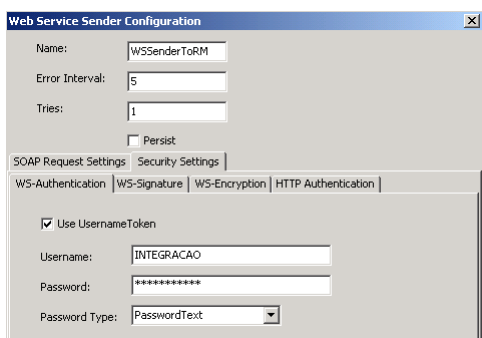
Web Service Sender Configuration

Name: WSSenderToRM

Error Interval: 5

Tries: 1

Persist

SOAP Request Settings | Security Settings

WS-Authentication | WS-Signature | WS-Encryption | HTTP Authentication

Use UsernameToken

Username: INTEGRACAO

Password: ***********

Password Type: PasswordText